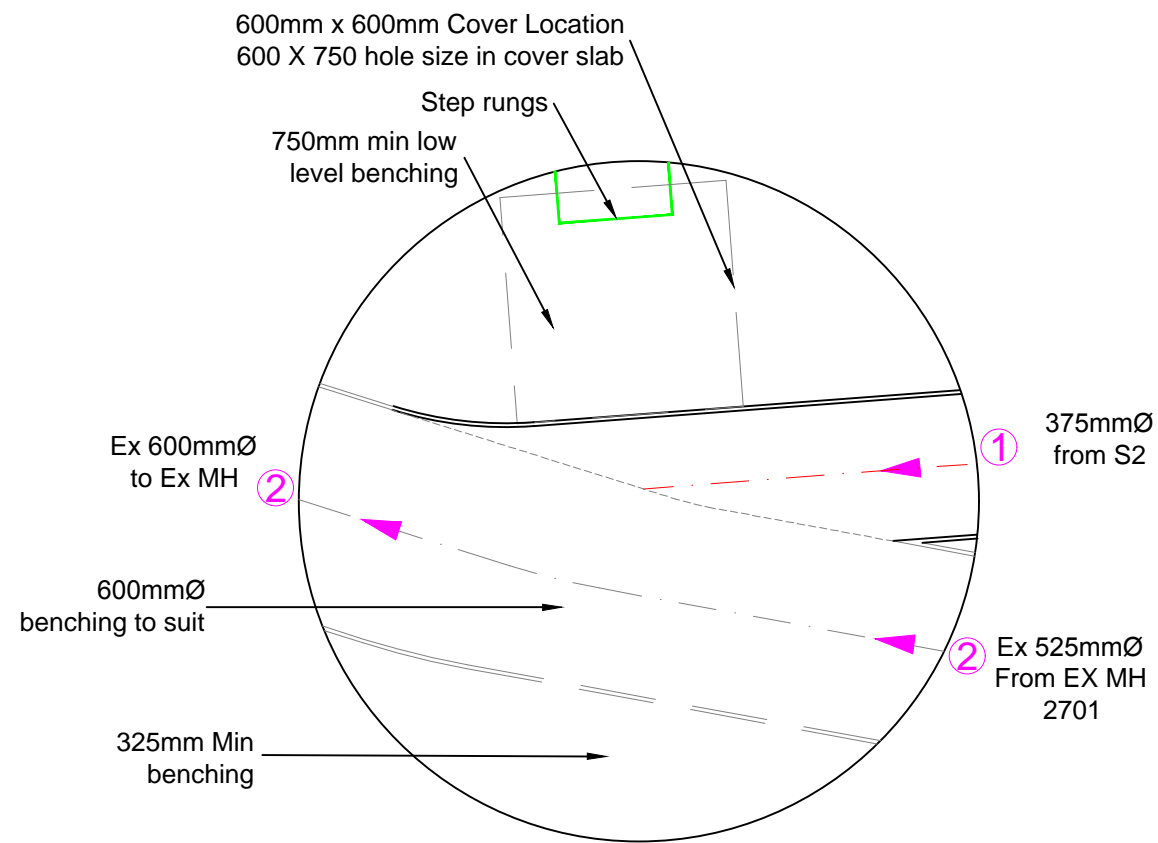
600mm x 600mm Cover Location
600 X 750 hole size in cover slab

Step rungs

750mm min low level benching

Ex 600mmØ to Ex MH

2

1

375mmØ from S2

600mmØ benching to suit

2

Ex 525mmØ From EX MH 2701

325mm Min benching